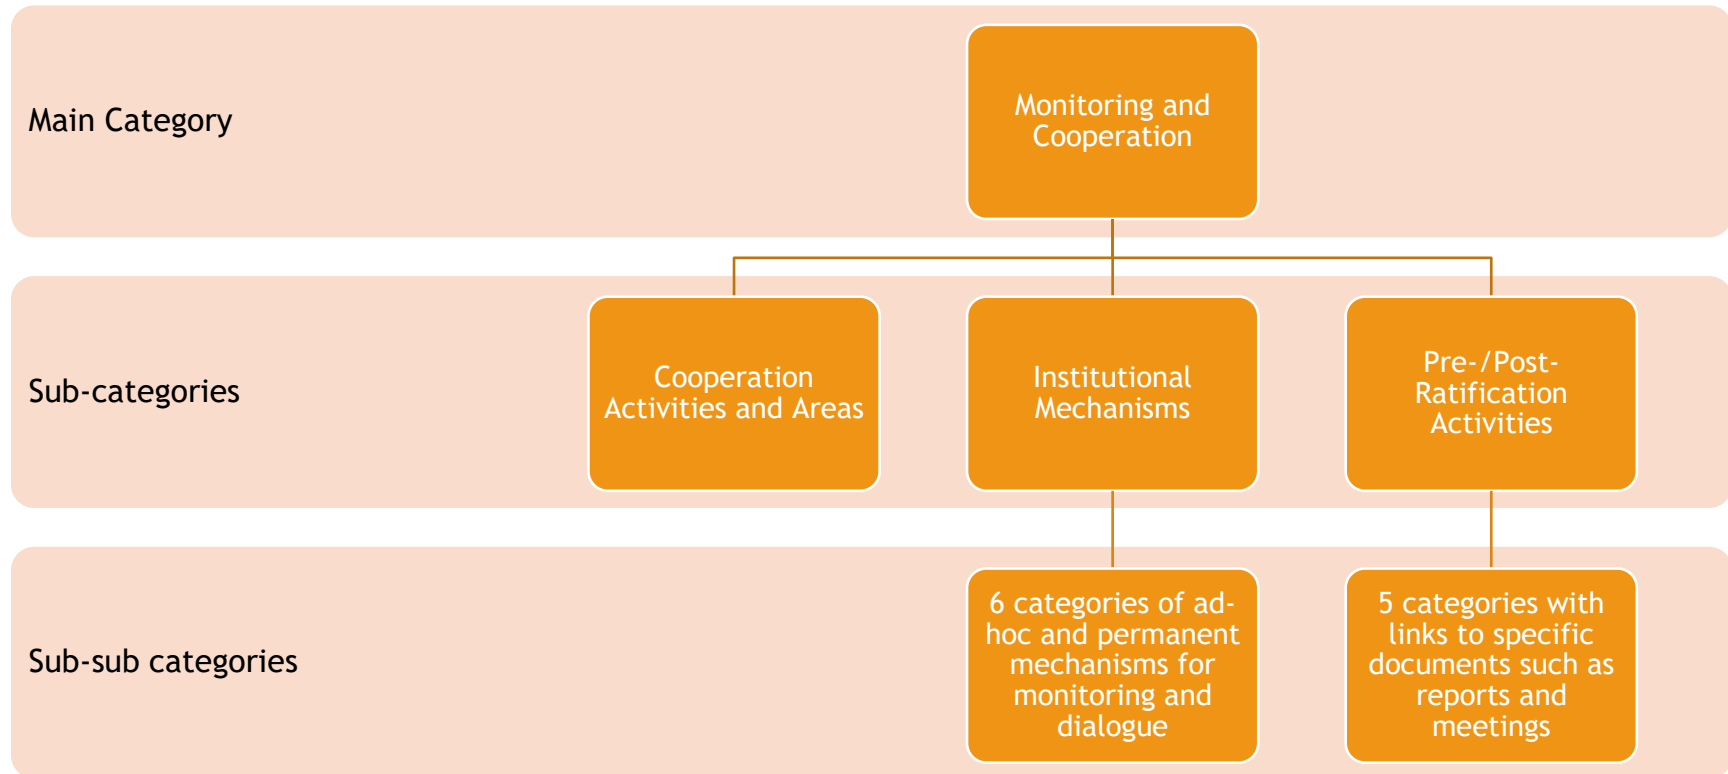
Main Category

Monitoring and Cooperation

Sub-categories

Cooperation Activities and Areas

Institutional Mechanisms

Pre-/Post-Ratification Activities

Sub-sub categories

6 categories of ad-hoc and permanent mechanisms for monitoring and dialogue

5 categories with links to specific documents such as reports and meetings